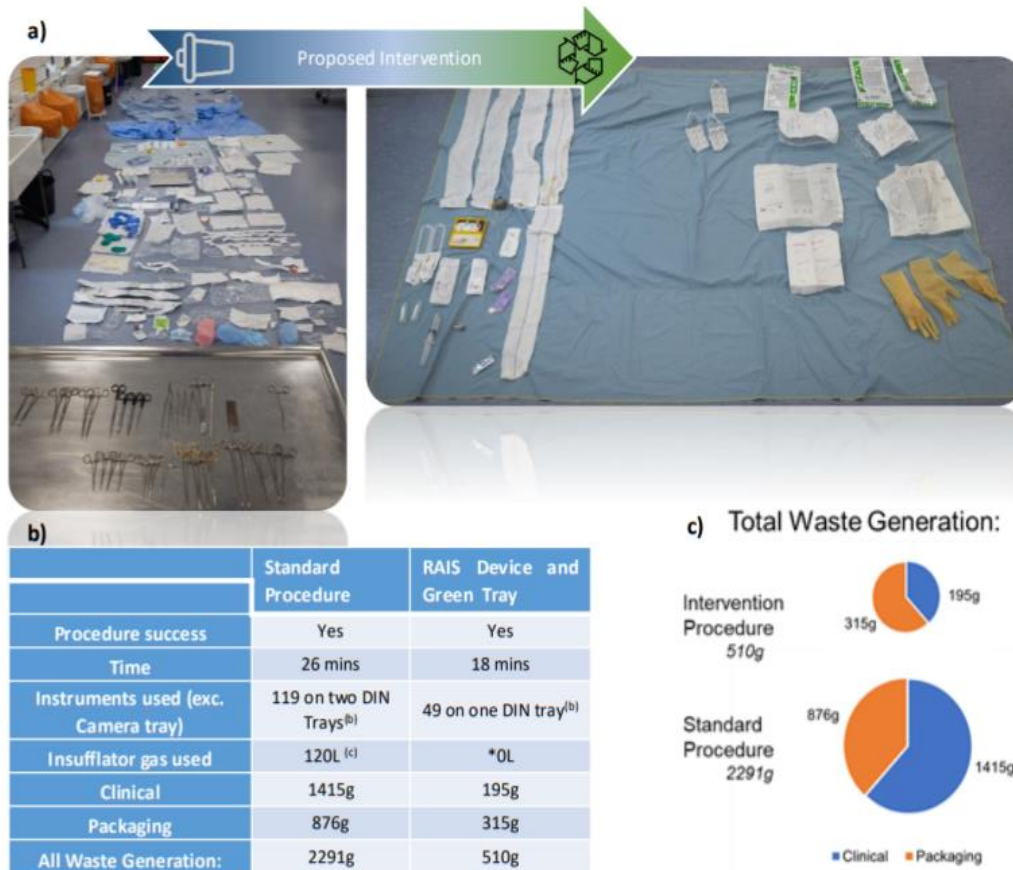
a)

Proposed Intervention

b)

| | Standard Procedure | RAIS Device and Green Tray |
|---|---|---|
| Procedure success | Yes | Yes |
| Time | 26 mins | 18 mins |
| Instruments used (exc. Camera tray) | 119 on two DIN Trays$^{(b)}$ | 49 on one DIN tray$^{(b)}$ |
| Insufflator gas used | 120L $^{(c)}$ | *0L |
| Clinical | 1415g | 195g |
| Packaging | 876g | 315g |
| All Waste Generation: | 2291g | 510g |

c) Total Waste Generation:

Intervention Procedure 510g

195g

315g

Standard Procedure 2291g

876g

1415g

Clinical Packaging